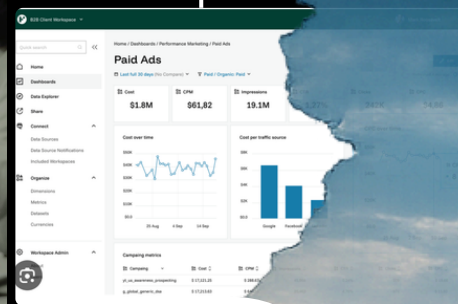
B2B Client Workspace

Quick search

Home
Dashboards
Data Explorer
Share
Connect
Data Sources
Data Source Notifications
Included Workspaces
Organize
Dimensions
Metrics
Details
Currencies
Workspace Admin

Home / Dashboards / Performance Marketing / Paid Ads

Paid Ads

Last full 30 days (No Compare)
Paid / Organic: Paid

Cost
$1.8M

CPM
$61,82

Impressions
19.1M

Cost over time
$80K
$60K
$40K
$20K
$0.0
31 Aug
07 Sep
14 Sep

Cost per traffic source
$8K
$6K
$4K
$2K
$0.0
Google
Facebook

Campaign metrics
Campaign
Cost
CPM
pl_us_awareness_prospecting
$ 17,123.20
$ 19.
jp_global_generic_dsa
$ 17,013.60
$ 36.